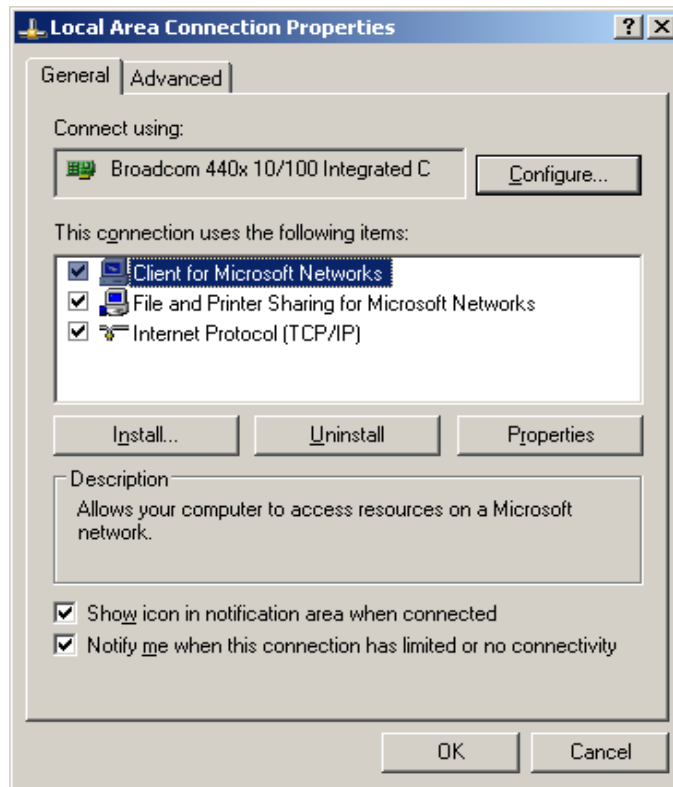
Local Area Connection Properties

?
X

General
Advanced

Connect using:

Broadcom 440x 10/100 Integrated C

Configure...

This connection uses the following items:

Client for Microsoft Networks
File and Printer Sharing for Microsoft Networks
Internet Protocol (TCP/IP)

Install...
Uninstall
Properties

Description

Allows your computer to access resources on a Microsoft network.

Show icon in notification area when connected
Notify me when this connection has limited or no connectivity

OK
Cancel